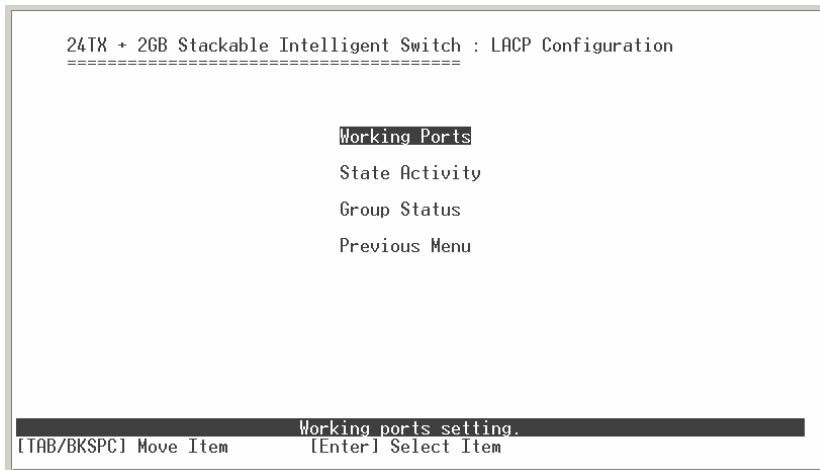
24TX + 2GB Stackable Intelligent Switch : LACP Configuration
======================================

Working Ports

State Activity

Group Status

Previous Menu

Working ports setting.

[TAB/BKSPC] Move Item [Enter] Select Item